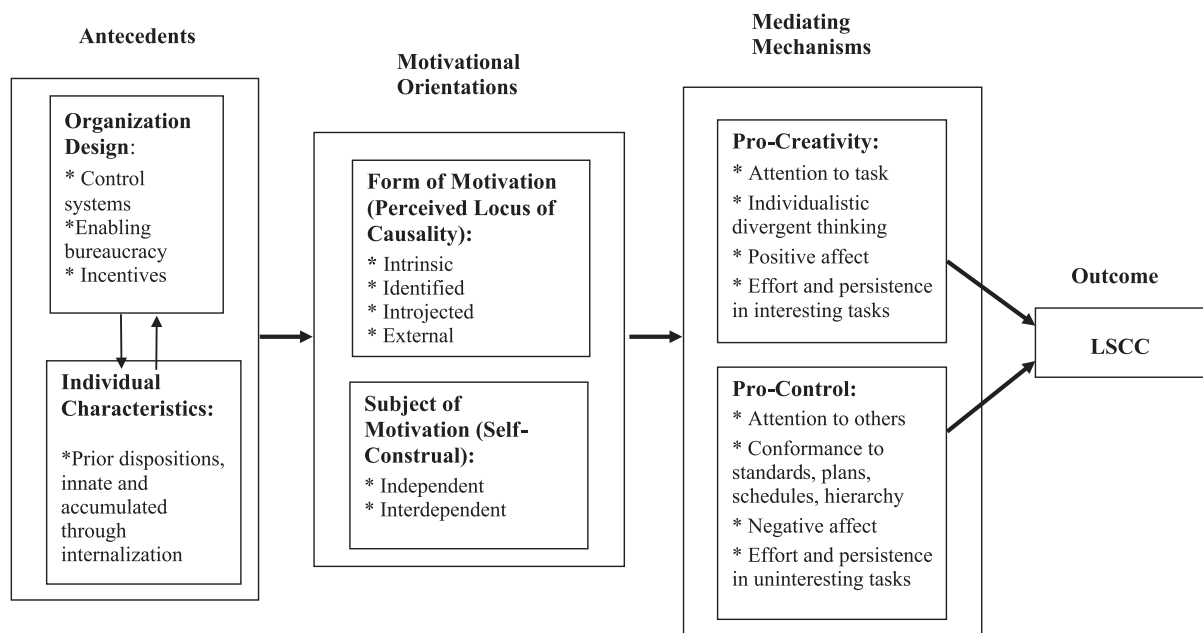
Antecedents

Organization Design:
* Control systems
*Enabling bureaucracy
* Incentives

Individual Characteristics:
*Prior dispositions, innate and accumulated through internalization

Motivational Orientations

Form of Motivation (Perceived Locus of Causality):
* Intrinsic
* Identified
* Introjected
* External

Subject of Motivation (Self-Construal):
* Independent
* Interdependent

Mediating Mechanisms

Pro-Creativity:
* Attention to task
* Individualistic divergent thinking
* Positive affect
* Effort and persistence in interesting tasks

Pro-Control:
* Attention to others
* Conformance to standards, plans, schedules, hierarchy
* Negative affect
* Effort and persistence in uninteresting tasks

Outcome

LSCC